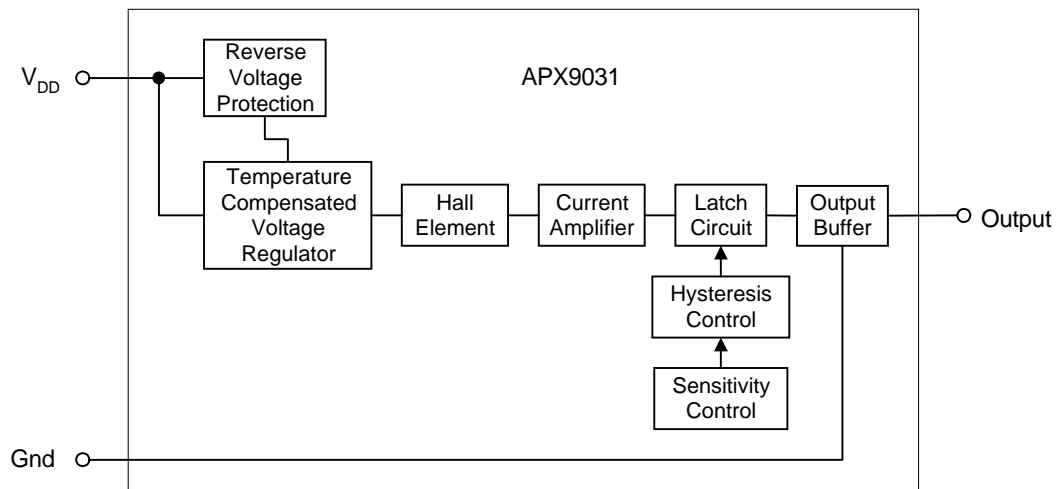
$V_{DD}$

Reverse Voltage Protection

APX9031

Temperature Compensated Voltage Regulator

Hall Element

Current Amplifier

Latch Circuit

Output Buffer

Output

Hysteresis Control

Sensitivity Control

Gnd